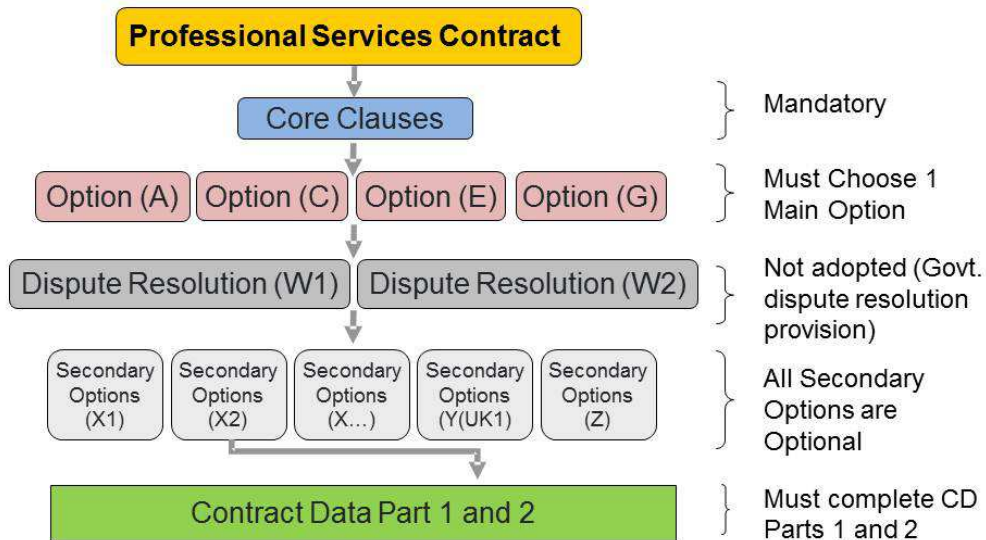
Professional Services Contract

Core Clauses

Mandatory

Option (A)
Option (C)
Option (E)
Option (G)

Must Choose 1 Main Option

Dispute Resolution (W1)
Dispute Resolution (W2)

Not adopted (Govt. dispute resolution provision)

Secondary Options (X1)
Secondary Options (X2)
Secondary Options (X…)
Secondary Options (Y(UK1)
Secondary Options (Z)

All Secondary Options are Optional

Contract Data Part 1 and 2

Must complete CD Parts 1 and 2